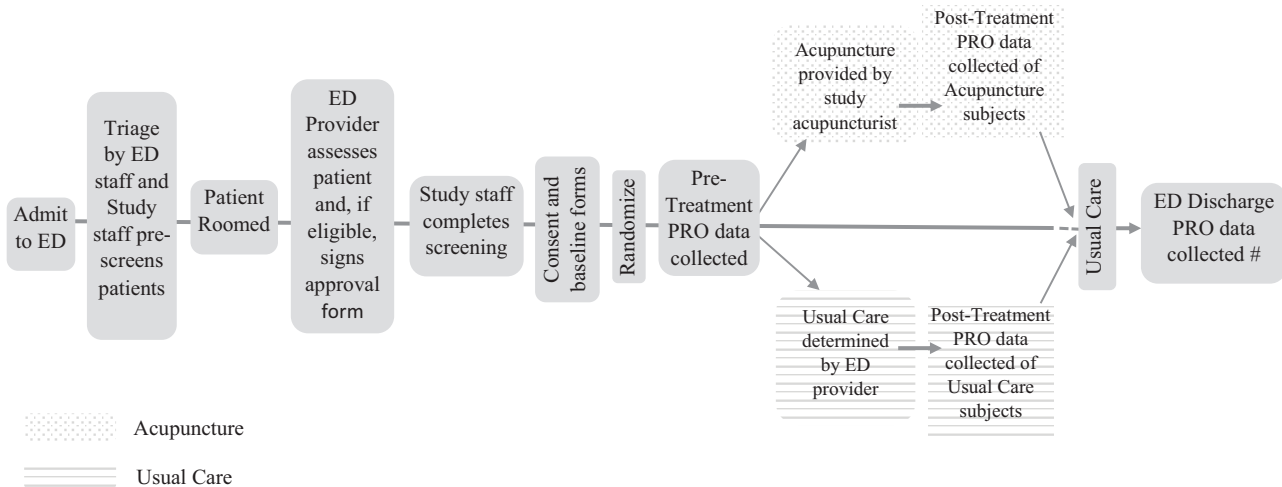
Admit to ED

Triage by ED staff and Study staff pre-screens patients

Patient Roomed

ED Provider assesses patient and, if eligible, signs approval form

Study staff completes screening

Consent and baseline forms

Randomize

Pre-Treatment PRO data collected

Acupuncture provided by study acupuncturist

Post-Treatment PRO data collected of Acupuncture subjects

Usual Care determined by ED provider

Post-Treatment PRO data collected of Usual Care subjects

Usual Care

ED Discharge PRO data collected #

Acupuncture

Usual Care